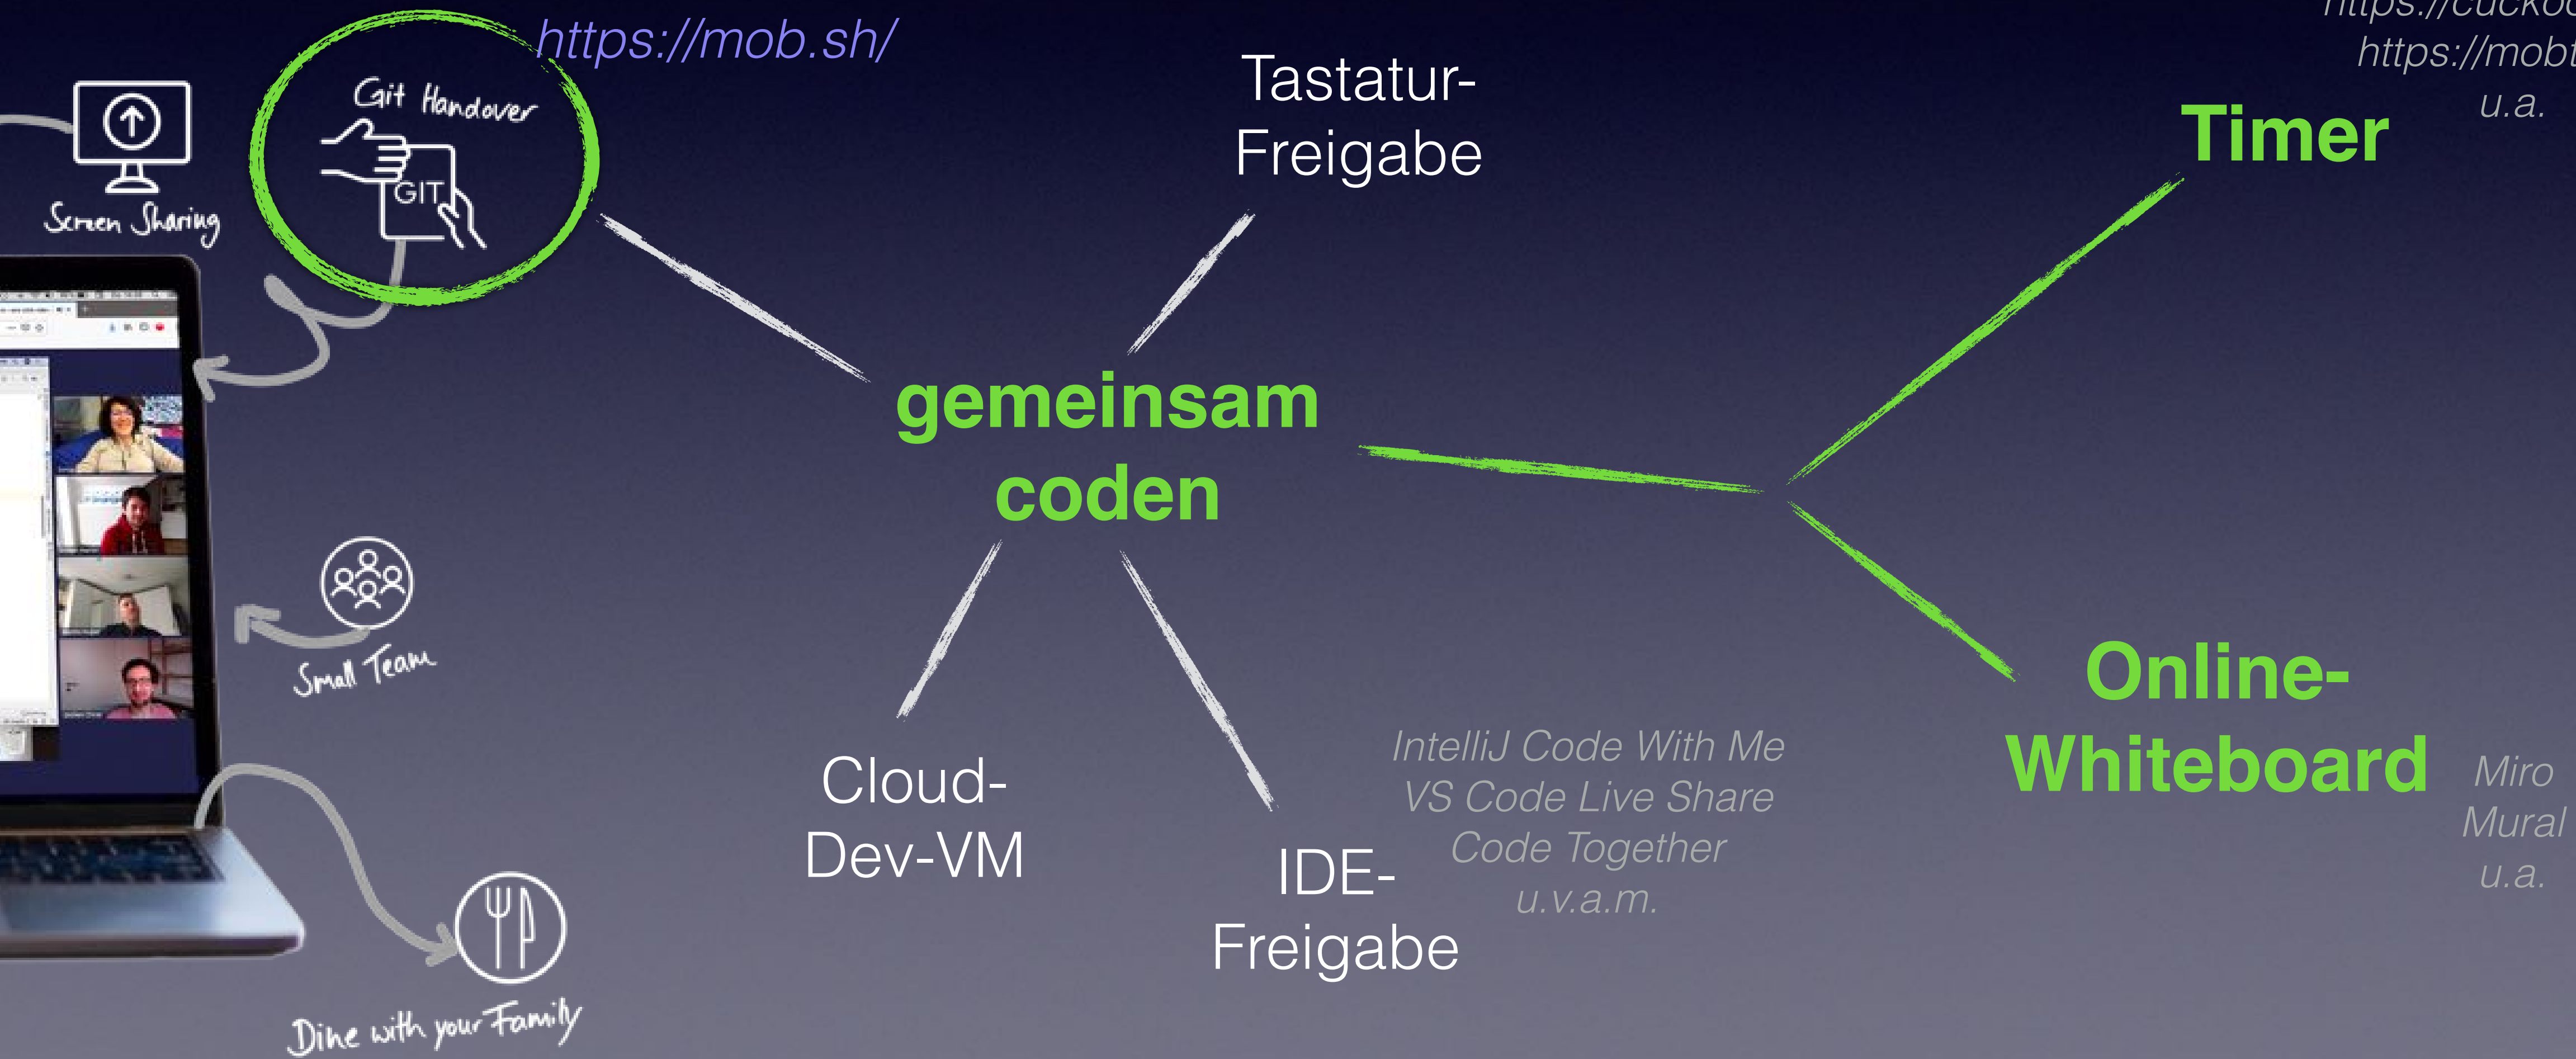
https://mob.sh/

Git Handover

GIT

Screen Sharing

Small Team

Dine with your Family

Tastatur-Freigabe

gemeinsam coden

Cloud-Dev-VM

IDE-Freigabe

IntelliJ Code With Me
VS Code Live Share
Code Together
u.v.a.m.

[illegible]
https://mob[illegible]
u.a.

Timer

Online-Whiteboard

Miro
Mural
u.a.